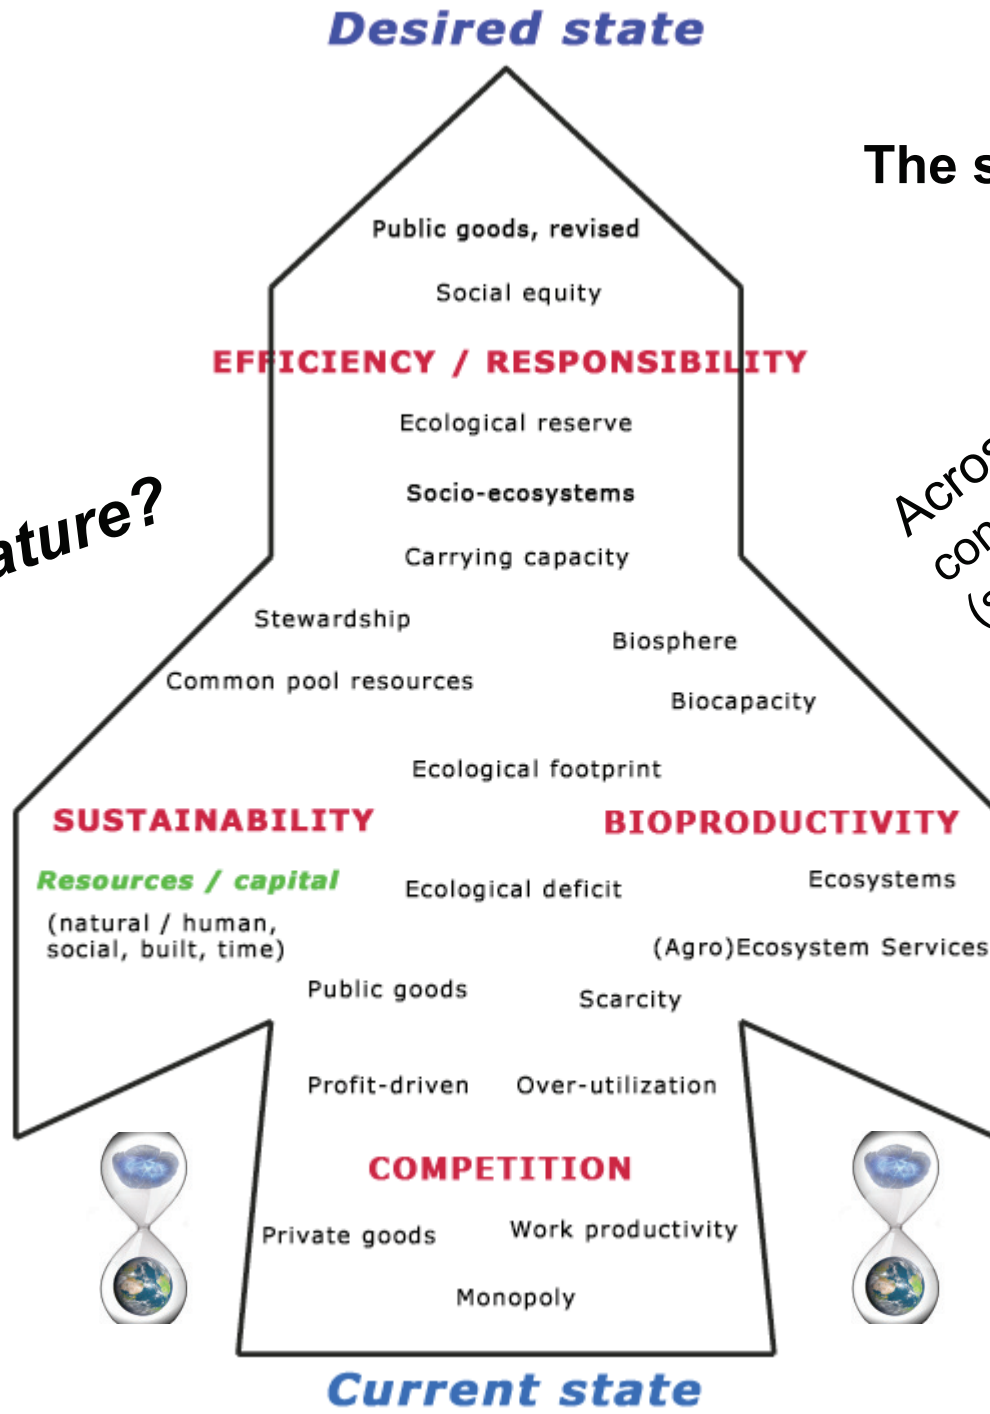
Desired state

The s

Public goods, revised

Social equity

EFFICIENCY / RESPONSIBILITY

Ecological reserve

Socio-ecosystems

ature?

Acro
co
(s

Carrying capacity

Stewardship

Biosphere

Common pool resources

Biocapacity

Ecological footprint

SUSTAINABILITY

BIOPRODUCTIVITY

Resources / capital

(natural / human, social, built, time)

Ecological deficit

Ecosystems

(Agro)Ecosystem Services

Public goods

Scarcity

Profit-driven

Over-utilization

COMPETITION

Private goods

Work productivity

Monopoly

Current state